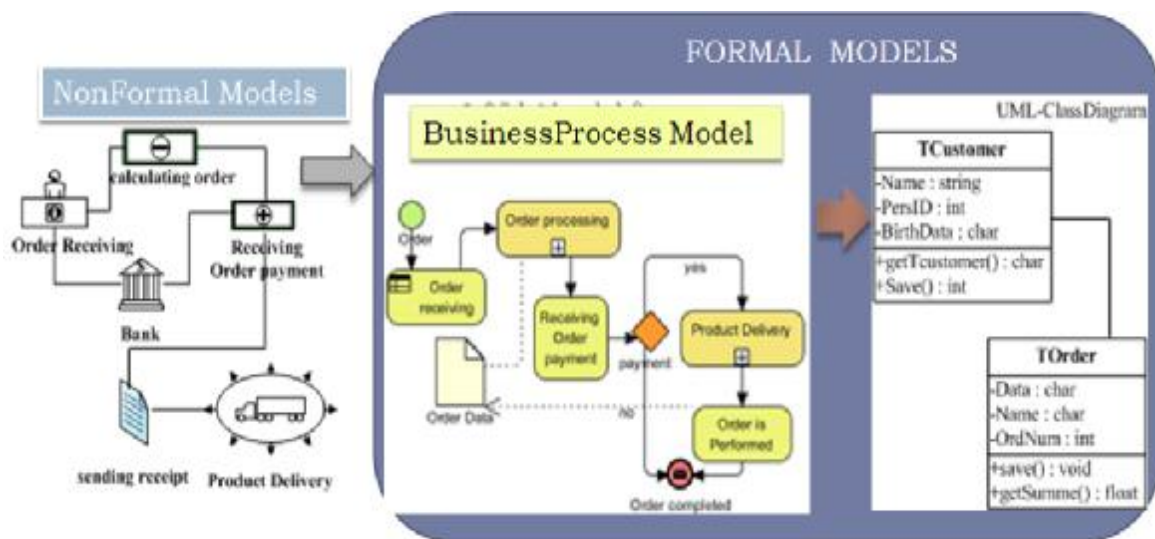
NonFormal Models

calculating order

Order Receiving

Receiving Order payment

Bank

sending receipt

Product Delivery

FORMAL MODELS

BusinessProcess Model

Order

Order receiving

Order processing

Receiving Order payment

Order Data

payment

yes

no

Product Delivery

Order is Performed

Order completed

UML-ClassDiagram

| TCustomer |
|---|
| -Name : string<br>-PersID : int<br>-BirthData : char |
| +getTcustomer() : char<br>+Save() : int |

| TOrder |
|---|
| -Data : char<br>-Name : char<br>-OrdNum : int |
| +save() : void<br>+getSumme() : float |